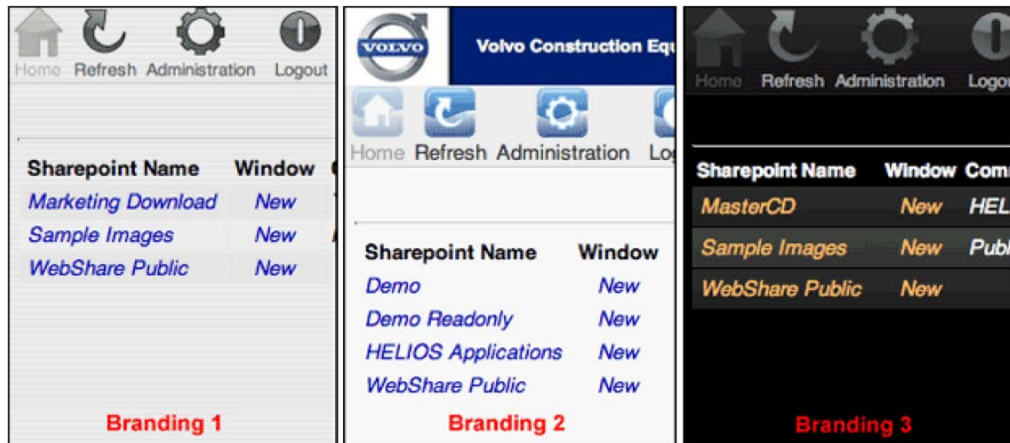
Home Refresh Administration Logout

| Sharepoint Name | Window |
|---|---|
| Marketing Download | New |
| Sample Images | New |
| WebShare Public | New |

Branding 1

VOLVO Volvo Construction Equ

Home Refresh Administration Lo

| Sharepoint Name | Window |
|---|---|
| Demo | New |
| Demo Readonly | New |
| HELIOS Applications | New |
| WebShare Public | New |

Branding 2

Home Refresh Administration Logo

| Sharepoint Name | Window | Com |
|---|---|---|
| MasterCD | New | HEL |
| Sample Images | New | Publ |
| WebShare Public | New | |

Branding 3